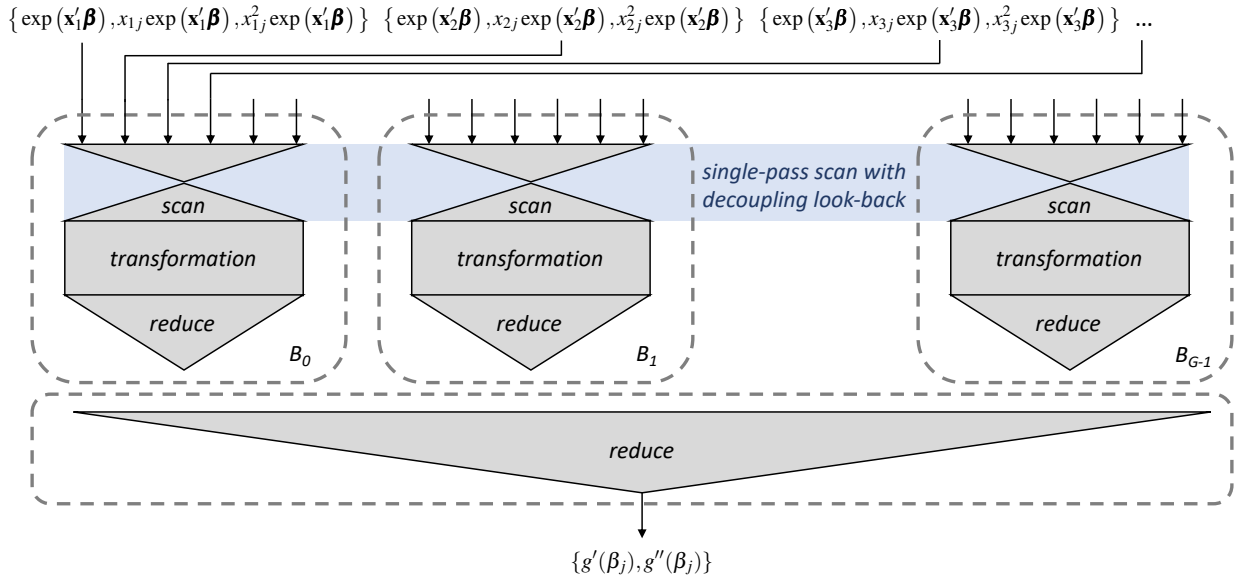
$\{\exp(\mathbf{x}_1'\boldsymbol{\beta}), x_{1j}\exp(\mathbf{x}_1'\boldsymbol{\beta}), x_{1j}^2\exp(\mathbf{x}_1'\boldsymbol{\beta})\}$ $\{\exp(\mathbf{x}_2'\boldsymbol{\beta}), x_{2j}\exp(\mathbf{x}_2'\boldsymbol{\beta}), x_{2j}^2\exp(\mathbf{x}_2'\boldsymbol{\beta})\}$ $\{\exp(\mathbf{x}_3'\boldsymbol{\beta}), x_{3j}\exp(\mathbf{x}_3'\boldsymbol{\beta}), x_{3j}^2\exp(\mathbf{x}_3'\boldsymbol{\beta})\}$ ...

scan
transformation
reduce
$B_0$

scan
transformation
reduce
$B_1$

single-pass scan with decoupling look-back

scan
transformation
reduce
$B_{G-1}$

reduce

$\{g'(\beta_j), g''(\beta_j)\}$